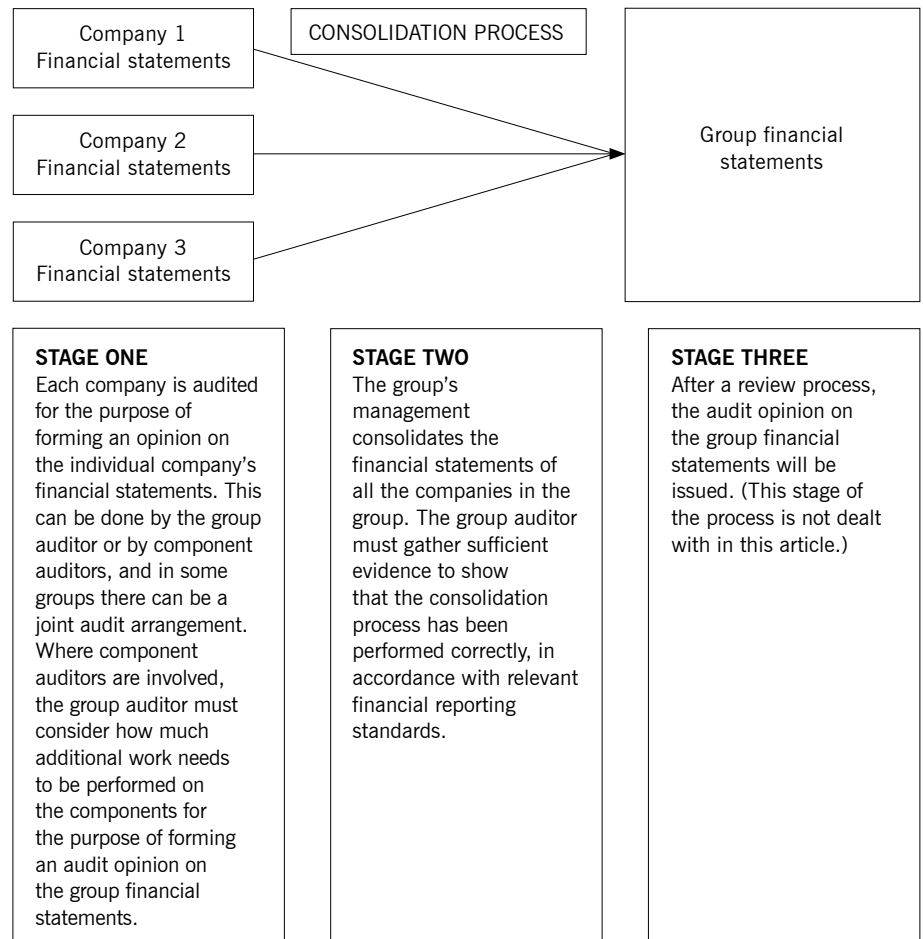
Company 1
Financial statements

CONSOLIDATION PROCESS

Company 2
Financial statements

Group financial statements

Company 3
Financial statements

STAGE ONE
Each company is audited for the purpose of forming an opinion on the individual company's financial statements. This can be done by the group auditor or by component auditors, and in some groups there can be a joint audit arrangement. Where component auditors are involved, the group auditor must consider how much additional work needs to be performed on the components for the purpose of forming an audit opinion on the group financial statements.

STAGE TWO
The group's management consolidates the financial statements of all the companies in the group. The group auditor must gather sufficient evidence to show that the consolidation process has been performed correctly, in accordance with relevant financial reporting standards.

STAGE THREE
After a review process, the audit opinion on the group financial statements will be issued. (This stage of the process is not dealt with in this article.)